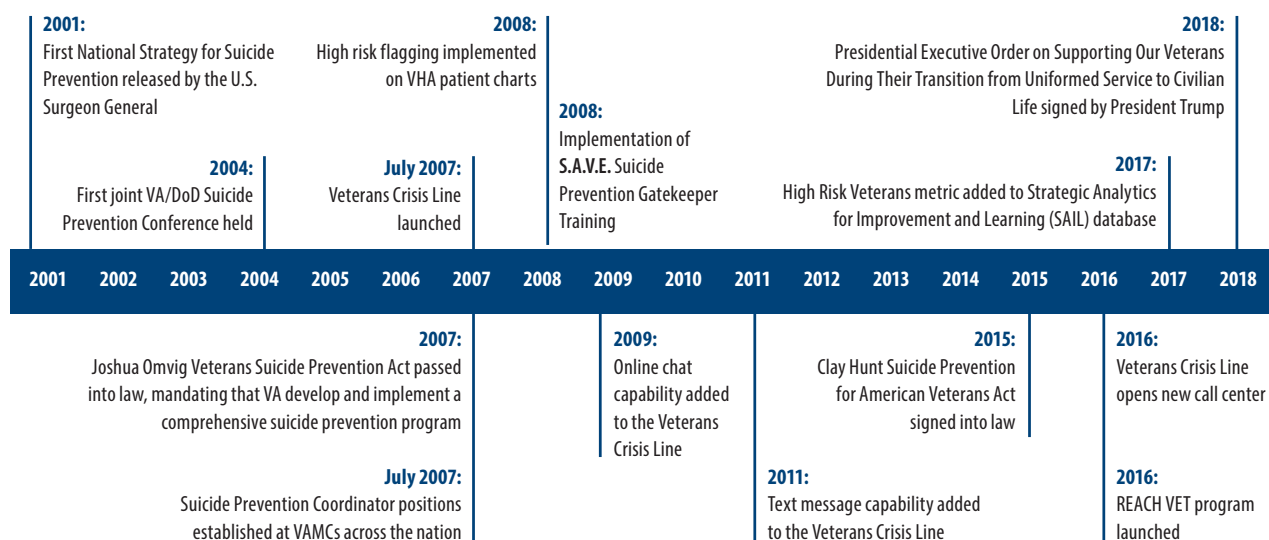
2001:
First National Strategy for Suicide Prevention released by the U.S. Surgeon General

2004:
First joint VA/DoD Suicide Prevention Conference held

2008:
High risk flagging implemented on VHA patient charts

July 2007:
Veterans Crisis Line launched

2008:
Implementation of S.A.V.E. Suicide Prevention Gatekeeper Training

2018:
Presidential Executive Order on Supporting Our Veterans During Their Transition from Uniformed Service to Civilian Life signed by President Trump

2017:
High Risk Veterans metric added to Strategic Analytics for Improvement and Learning (SAIL) database

2001 2002 2003 2004 2005 2006 2007 2008 2009 2010 2011 2012 2013 2014 2015 2016 2017 2018

2007:
Joshua Omvig Veterans Suicide Prevention Act passed into law, mandating that VA develop and implement a comprehensive suicide prevention program

July 2007:
Suicide Prevention Coordinator positions established at VAMCs across the nation

2009:
Online chat capability added to the Veterans Crisis Line

2015:
Clay Hunt Suicide Prevention for American Veterans Act signed into law

2011:
Text message capability added to the Veterans Crisis Line

2016:
Veterans Crisis Line opens new call center

2016:
REACH VET program launched